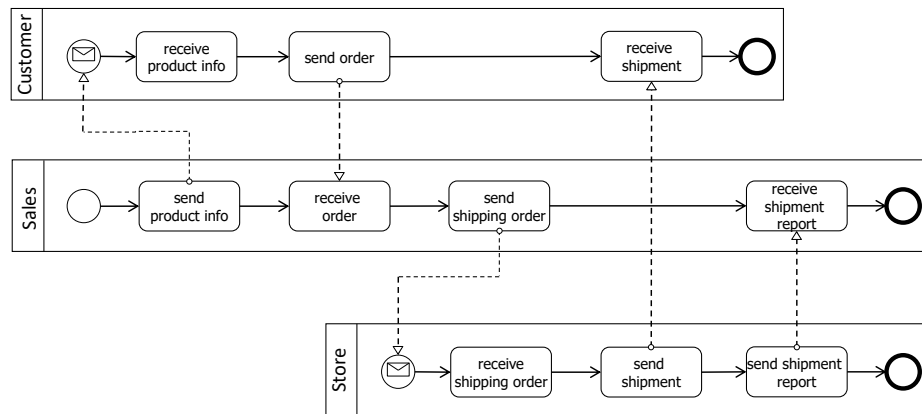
Customer

receive product info

send order

receive shipment

Sales

send product info

receive order

send shipping order

receive shipment report

Store

receive shipping order

send shipment

send shipment report